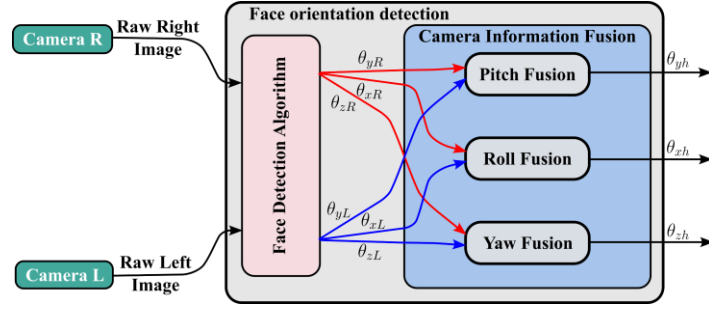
Camera R

Raw Right Image

Face orientation detection

Face Detection Algorithm

Camera Information Fusion

$\theta_{yR}$

$\theta_{xR}$

$\theta_{zR}$

Pitch Fusion

$\theta_{yh}$

Roll Fusion

$\theta_{xh}$

$\theta_{yL}$

$\theta_{xL}$

$\theta_{zL}$

Yaw Fusion

$\theta_{zh}$

Camera L

Raw Left Image